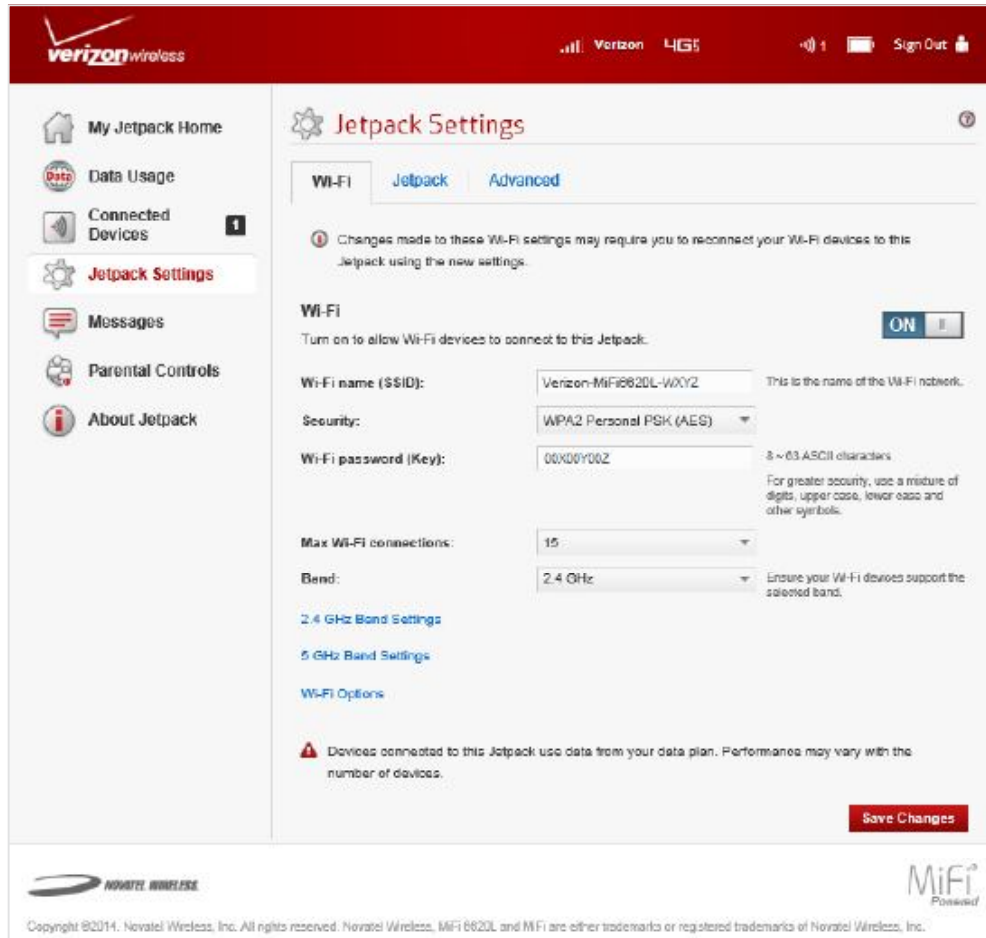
verizonwireless

Verizon 4G

1

Sign Out

My Jetpack Home

Data

Data Usage

Connected Devices 1

Jetpack Settings

Messages

Parental Controls

About Jetpack

Jetpack Settings

?

Wi-Fi

Jetpack

Advanced

Changes made to these Wi-Fi settings may require you to reconnect your Wi-Fi devices to this Jetpack using the new settings.

Wi-Fi

Turn on to allow Wi-Fi devices to connect to this Jetpack.

ON

Wi-Fi name (SSID): Verizon-MiFi6620L-WXYZ This is the name of the Wi-Fi network.

Security: WPA2 Personal PSK (AES)

Wi-Fi password (Key): 00X00Y00Z 8 ~ 63 ASCII characters

For greater security, use a mixture of digits, upper case, lower case and other symbols.

Max Wi-Fi connections: 15

Band: 2.4 GHz Ensure your Wi-Fi devices support the selected band.

2.4 GHz Band Settings

5 GHz Band Settings

Wi-Fi Options

Devices connected to this Jetpack use data from your data plan. Performance may vary with the number of devices.

Save Changes

NOVATEL WIRELESS

MiFi Powered

Copyright ©2014. Novatel Wireless, Inc. All rights reserved. Novatel Wireless, MiFi 6620L and MiFi are either trademarks or registered trademarks of Novatel Wireless, Inc.